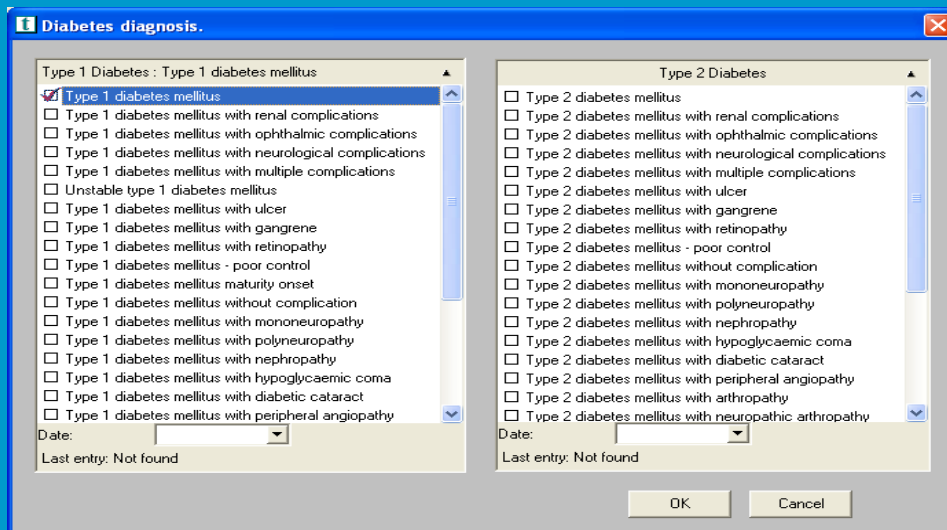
Diabetes diagnosis.

Type 1 Diabetes : Type 1 diabetes mellitus

Type 1 diabetes mellitus
Type 1 diabetes mellitus with renal complications
Type 1 diabetes mellitus with ophthalmic complications
Type 1 diabetes mellitus with neurological complications
Type 1 diabetes mellitus with multiple complications
Unstable type 1 diabetes mellitus
Type 1 diabetes mellitus with ulcer
Type 1 diabetes mellitus with gangrene
Type 1 diabetes mellitus with retinopathy
Type 1 diabetes mellitus - poor control
Type 1 diabetes mellitus maturity onset
Type 1 diabetes mellitus without complication
Type 1 diabetes mellitus with mononeuropathy
Type 1 diabetes mellitus with polyneuropathy
Type 1 diabetes mellitus with nephropathy
Type 1 diabetes mellitus with hypoglycaemic coma
Type 1 diabetes mellitus with diabetic cataract
Type 1 diabetes mellitus with peripheral angiopathy

Date:

Last entry: Not found

Type 2 Diabetes

Type 2 diabetes mellitus
Type 2 diabetes mellitus with renal complications
Type 2 diabetes mellitus with ophthalmic complications
Type 2 diabetes mellitus with neurological complications
Type 2 diabetes mellitus with multiple complications
Type 2 diabetes mellitus with ulcer
Type 2 diabetes mellitus with gangrene
Type 2 diabetes mellitus with retinopathy
Type 2 diabetes mellitus - poor control
Type 2 diabetes mellitus without complication
Type 2 diabetes mellitus with mononeuropathy
Type 2 diabetes mellitus with polyneuropathy
Type 2 diabetes mellitus with nephropathy
Type 2 diabetes mellitus with hypoglycaemic coma
Type 2 diabetes mellitus with diabetic cataract
Type 2 diabetes mellitus with peripheral angiopathy
Type 2 diabetes mellitus with arthropathy
Type 2 diabetes mellitus with neuropathic arthropathy

Date:

Last entry: Not found

OK
Cancel